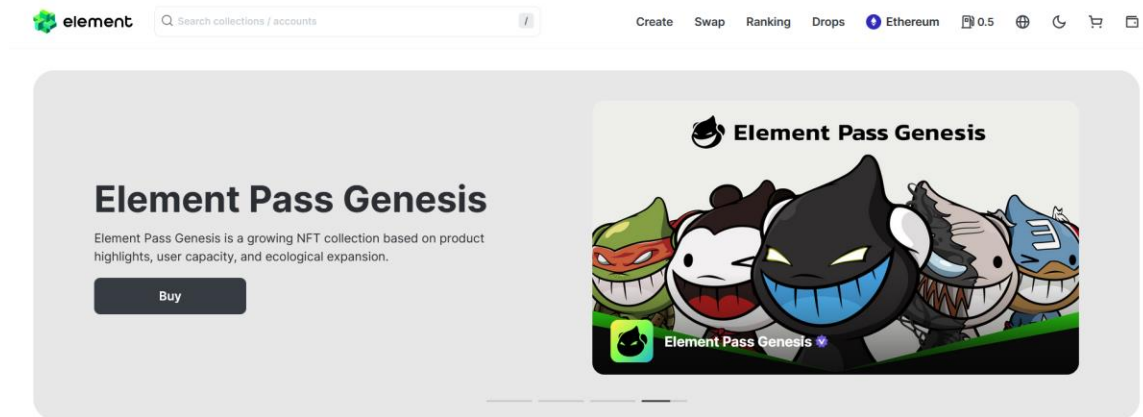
element

Search collections / accounts

/

Create Swap Ranking Drops Ethereum 0.5

Element Pass Genesis

Element Pass Genesis is a growing NFT collection based on product highlights, user capacity, and ecological expansion.

Buy

Element Pass Genesis

Element Pass Genesis